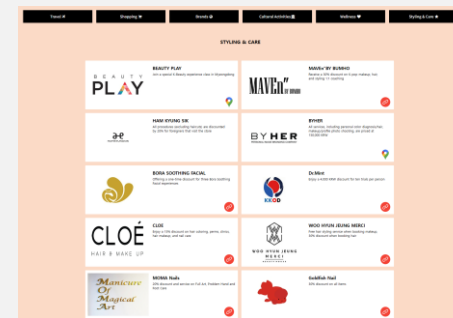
Travel ✈ | Shopping ★ | Brands ◎ | Cultural Activities ▦ | Wellness ♥ | Styling & Care ★

STYLING & CARE

BEAUTY PLAY
BEAUTY PLAY
Join a special K-Beauty experience class in Seongsudong

MAVEn"BY BUMHO
MAVEn" BY BUMHO
Receive a 30% discount on K-pop makeup, hair and styling 1:1 coaching

HAN KYUNG SIK
All procedures (excluding fees)/all are discounted by 20% for foreigners that visit the store

BYHER
BYHER
All services, including personal color diagnostic/tax, makeup profile, photo shooting, are priced at 100,000 KRW

BORA SOOTHING FACIAL
Offering a one-time discount for three Bora Soothing facial experiences

Dr.Mint
KKOO
Enjoy a 50,000 KRW discount for two foods per person

CLOÉ
HAIR & MAKE UP
CLOE
Enjoy a 10% discount on hair coloring, perms, clinics, hair makeup, and nail care

WOO HYUN JEUNG MERCI
WOO HYUN JEUNG MERCI
Free hair styling service when booking makeup, 20% discount when booking hair

Manicure Of Magical Art
MOMA Nails
20% discount and service on Full Art, Problem Hand and Foot Care

Goldfish Nail
20% discount on all items